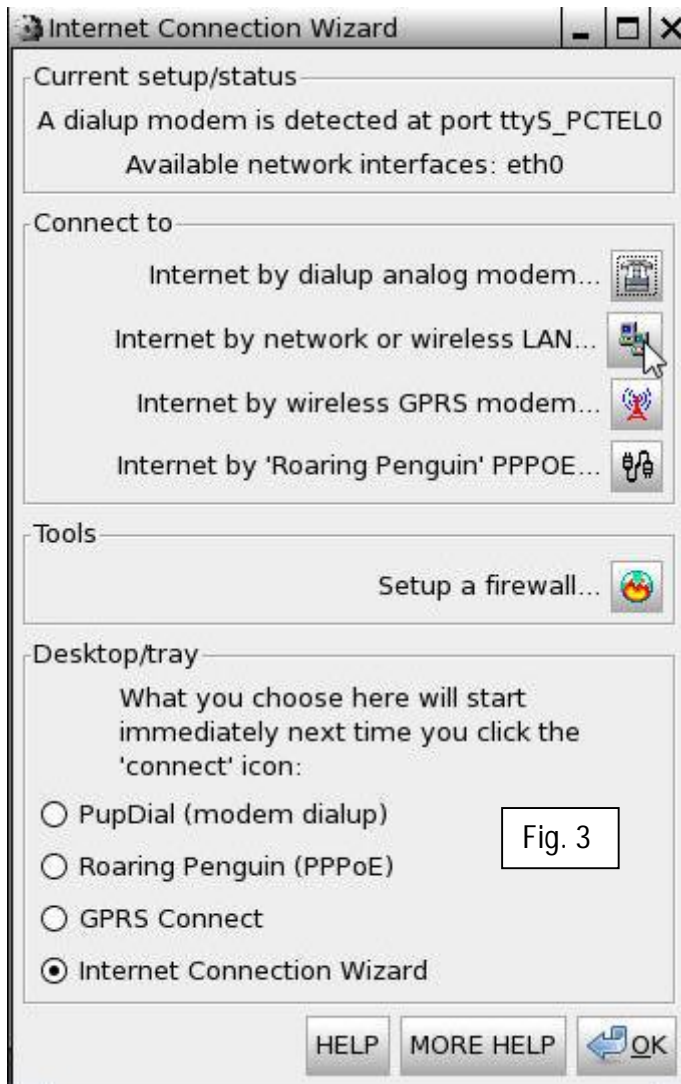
Internet Connection Wizard

Current setup/status

A dialup modem is detected at port ttyS_PCTEL0

Available network interfaces: eth0

Connect to

Internet by dialup analog modem...

Internet by network or wireless LAN...

Internet by wireless GPRS modem...

Internet by 'Roaring Penguin' PPPOE...

Tools

Setup a firewall...

Desktop/tray

What you choose here will start immediately next time you click the 'connect' icon:

PupDial (modem dialup)

Roaring Penguin (PPPoE)

GPRS Connect

Internet Connection Wizard

Fig. 3

HELP

MORE HELP

OK